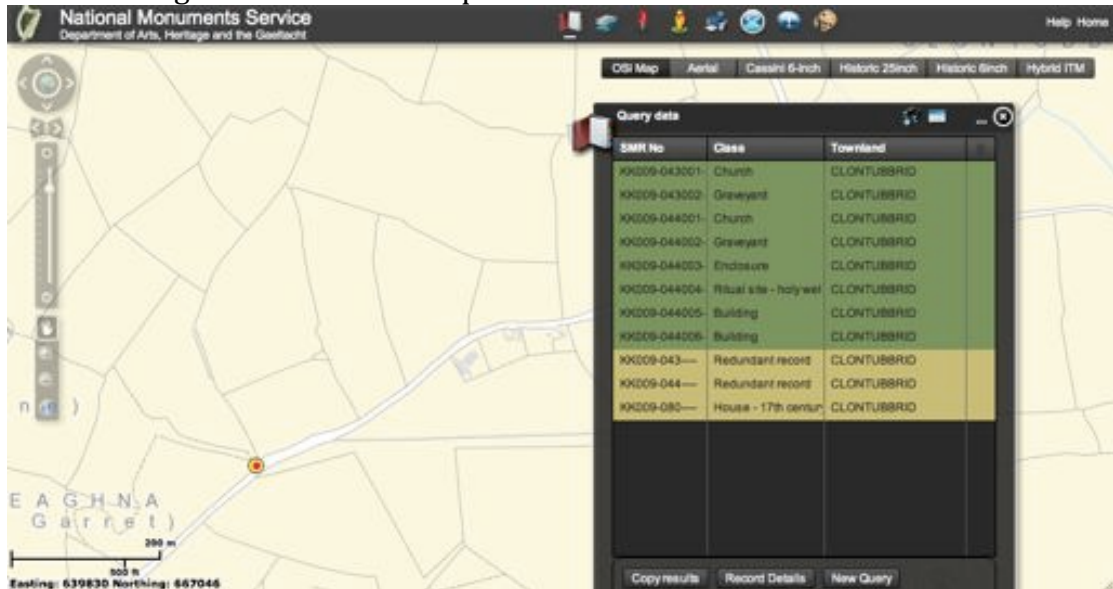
National Monuments Service
Department of Arts, Heritage and the Gaeltacht

Help Home

OSI Map | Aerial | Cassini 6-inch | Historic 25inch | Historic 6inch | Hybrid ITM

Query data

| SMR No | Class | Townland |
|---|---|---|
| KK009-043001- | Church | CLONTUBBRID |
| KK009-043002- | Graveyard | CLONTUBBRID |
| KK009-044001- | Church | CLONTUBBRID |
| KK009-044002- | Graveyard | CLONTUBBRID |
| KK009-044003- | Enclosure | CLONTUBBRID |
| KK009-044004- | Ritual site - holy wel | CLONTUBBRID |
| KK009-044005- | Building | CLONTUBBRID |
| KK009-044006- | Building | CLONTUBBRID |
| KK009-043---- | Redundant record | CLONTUBBRID |
| KK009-044---- | Redundant record | CLONTUBBRID |
| KK009-080---- | House - 17th centur | CLONTUBBRID |

Copy results | Record Details | New Query

n )

E A G H N A
G a r r e t )

200 m
500 ft
Easting: 639830 Northing: 667046